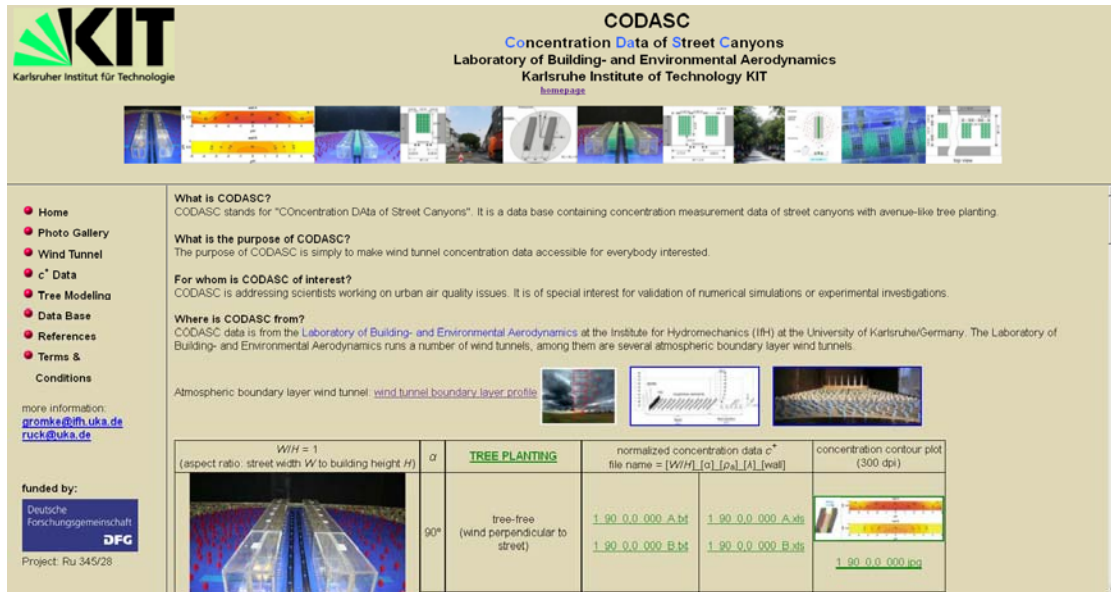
KIT
Karlsruher Institut für Technologie

CODASC
Concentration Data of Street Canyons
Laboratory of Building- and Environmental Aerodynamics
Karlsruhe Institute of Technology KIT
homepage

Home
Photo Gallery
Wind Tunnel
$c^+$ Data
Tree Modeling
Data Base
References
Terms & Conditions

more information:
gromke@ifh.uka.de
ruck@uka.de

funded by:
Deutsche Forschungsgemeinschaft
DFG
Project: Ru 345/28

What is CODASC?
CODASC stands for "COncentration DAta of Street Canyons". It is a data base containing concentration measurement data of street canyons with avenue-like tree planting.

What is the purpose of CODASC?
The purpose of CODASC is simply to make wind tunnel concentration data accessible for everybody interested.

For whom is CODASC of interest?
CODASC is addressing scientists working on urban air quality issues. It is of special interest for validation of numerical simulations or experimental investigations.

Where is CODASC from?
CODASC data is from the Laboratory of Building- and Environmental Aerodynamics at the Institute for Hydromechanics (IfH) at the University of Karlsruhe/Germany. The Laboratory of Building- and Environmental Aerodynamics runs a number of wind tunnels, among them are several atmospheric boundary layer wind tunnels.

Atmospheric boundary layer wind tunnel: wind tunnel boundary layer profile

| $W/H$ = 1 (aspect ratio: street width $W$ to building height $H$) | $\alpha$ | TREE PLANTING | normalized concentration data $c^+$ file name = [$W/H$]_[$\alpha$]_[$\rho_B$]_[$\lambda$]_[wall] | | concentration contour plot (300 dpi) |
|---|---|---|---|---|---|
| | 90° | tree-free (wind perpendicular to street) | 1_90_0_0_000_A.txt 1_90_0_0_000_B.txt | 1_90_0_0_000_A.xls 1_90_0_0_000_B.xls | 1_90_0_0_000.jpg |